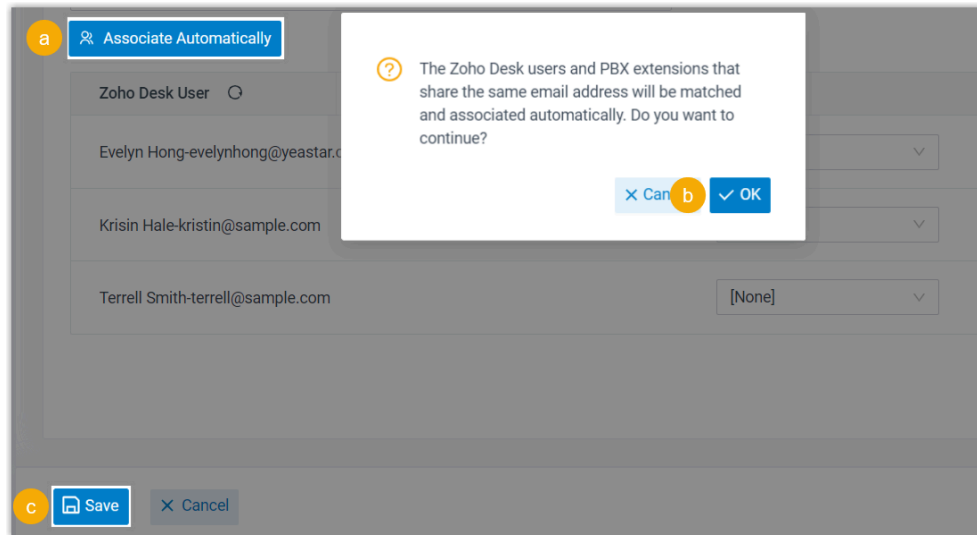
a Associate Automatically

Zoho Desk User

Evelyn Hong-evelynhong@yeastar.c

Krisin Hale-kristin@sample.com

Terrell Smith-terrell@sample.com

[None]

The Zoho Desk users and PBX extensions that share the same email address will be matched and associated automatically. Do you want to continue?

Can b OK

c Save Cancel